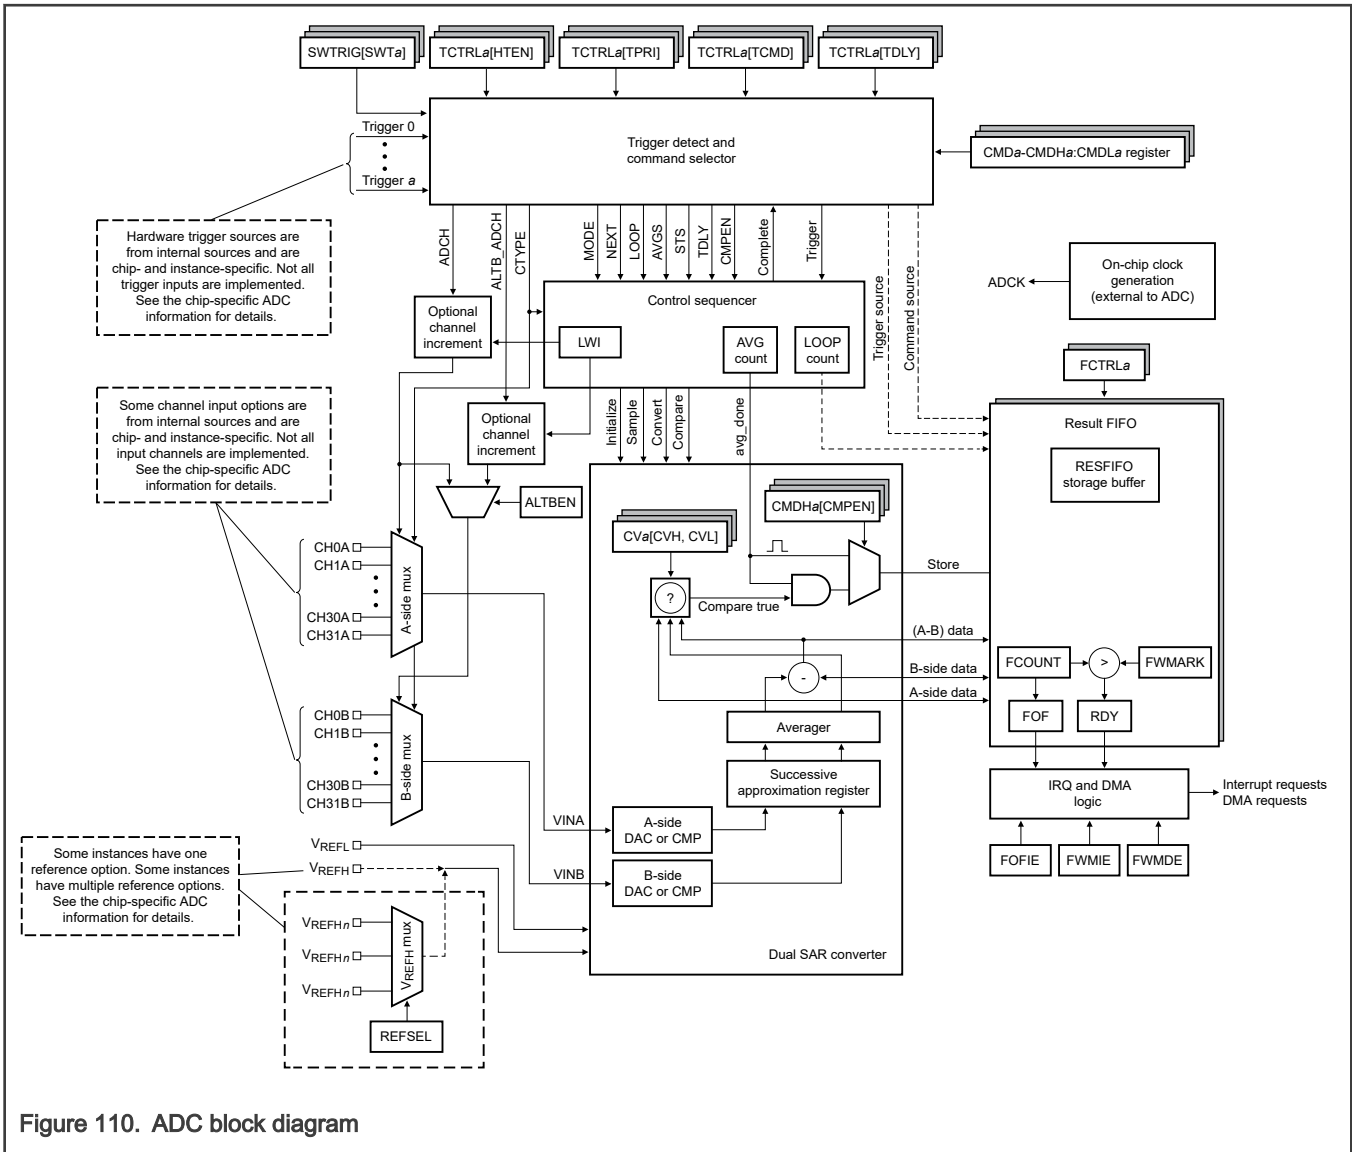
SWTRIG[SWTa]
TCTRLa[HTEN]
TCTRLa[TPRI]
TCTRLa[TCMD]
TCTRLa[TDLY]

Trigger 0
•
•
•
Trigger a

Trigger detect and command selector

CMDa-CMDHa:CMDLa register

Hardware trigger sources are from internal sources and are chip- and instance-specific. Not all trigger inputs are implemented. See the chip-specific ADC information for details.

ADCH
ALTB_ADCH
CTYPE
MODE
NEXT
LOOP
AVGS
STS
TDLY
CMPEN
Complete
Trigger
Trigger source
Command source

ADCK

On-chip clock generation (external to ADC)

Optional channel increment

Control sequencer

LWI

AVG count

LOOP count

FCTRLa

Some channel input options are from internal sources and are chip- and instance-specific. Not all input channels are implemented. See the chip-specific ADC information for details.

Optional channel increment

Initialize
Sample
Convert
Compare
avg_done

Result FIFO

RESFIFO storage buffer

ALTBEN

CMDHa[CMPEN]

CVa[CVH, CVL]

CH0A
CH1A
CH30A
CH31A
A-side mux

?
Compare true

Store

(A-B) data

-

B-side data
A-side data

FCOUNT
>
FWMARK

FOF
RDY

Averager

CH0B
CH1B
CH30B
CH31B
B-side mux

Successive approximation register

IRQ and DMA logic

Interrupt requests
DMA requests

VINA
A-side DAC or CMP

VINB
B-side DAC or CMP

$V_{REFL}$
$V_{REFH}$

Some instances have one reference option. Some instances have multiple reference options. See the chip-specific ADC information for details.

$V_{REFHn}$
$V_{REFHn}$
$V_{REFHn}$
$V_{REFH}$ mux

REFSEL

Dual SAR converter

FOFIE
FWMIE
FWMDE

Figure 110. ADC block diagram